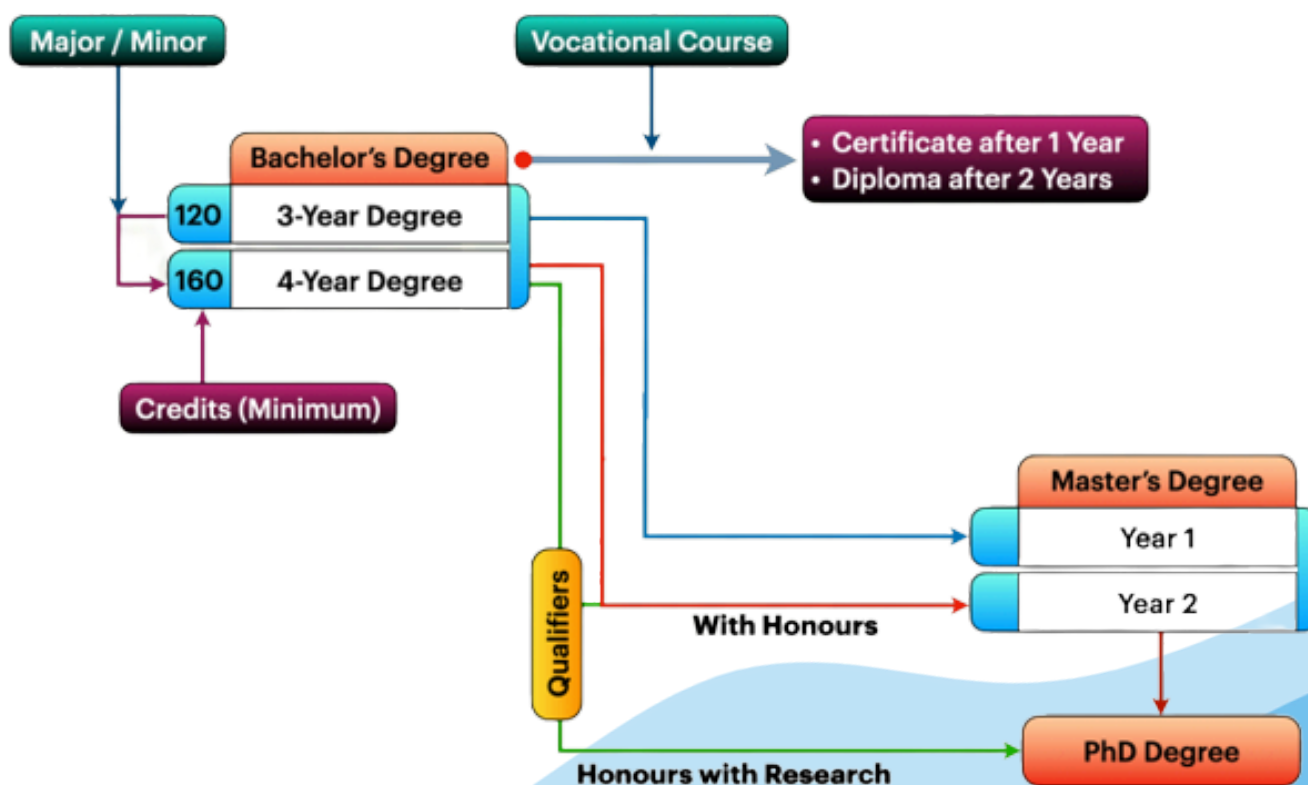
Major / Minor

Vocational Course

Bachelor's Degree

• Certificate after 1 Year
• Diploma after 2 Years

120 3-Year Degree

160 4-Year Degree

Credits (Minimum)

Master's Degree

Year 1

Year 2

Qualifiers

With Honours

PhD Degree

Honours with Research